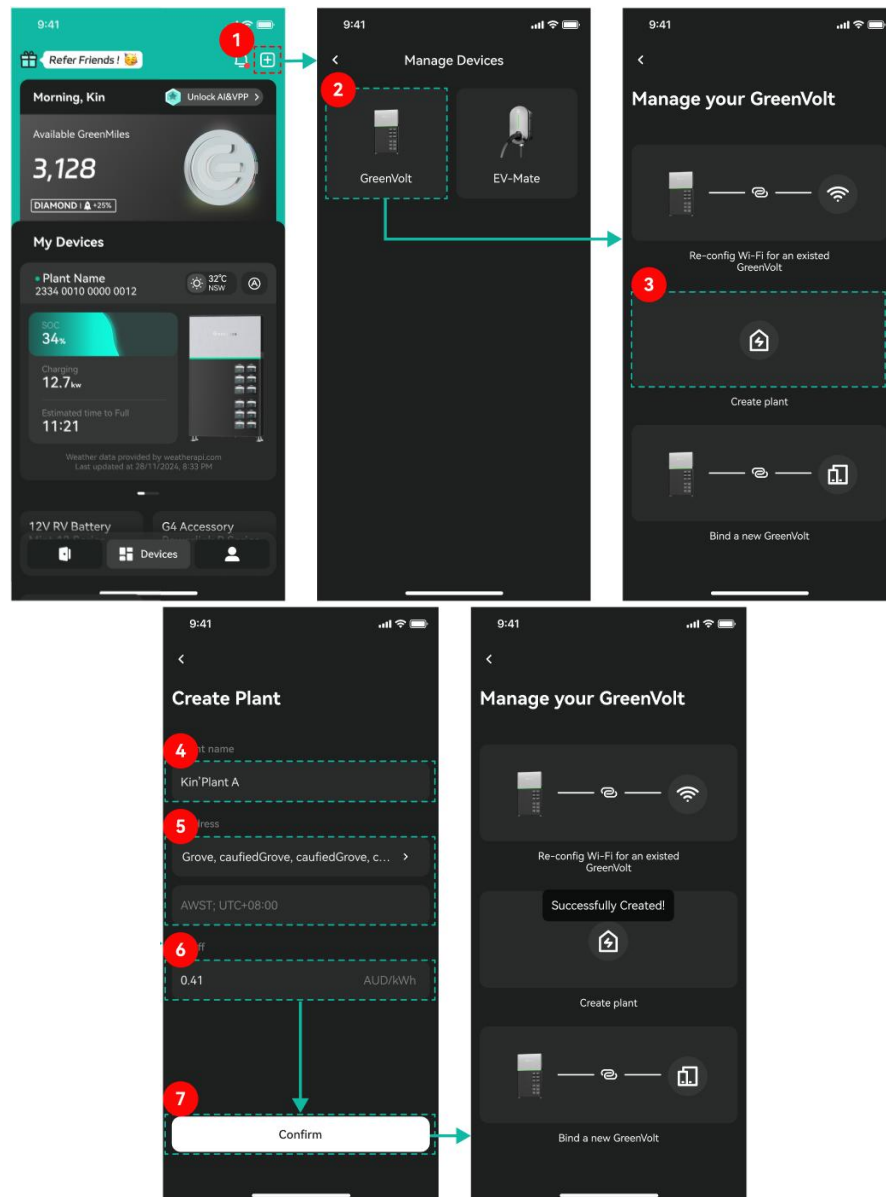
9:41

Refer Friends !

1

Morning, Kin

Unlock AI&VPP >

Available GreenMiles

3,128

DIAMOND | +25%

My Devices

Plant Name
2334 0010 0000 0012

32°C NSW

SOC
34%

Charging
12.7kw

Estimated time to Full
11:21

Weather data provided by weatherapi.com
Last updated at 28/11/2024, 8:33 PM

12V RV Battery

G4 Accessory

Devices

9:41

Manage Devices

2

GreenVolt

EV-Mate

9:41

Manage your GreenVolt

Re-config Wi-Fi for an existed GreenVolt

3

Create plant

Bind a new GreenVolt

9:41

Create Plant

4

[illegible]nt name

Kin'Plant A

5

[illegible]dress

Grove, caufiedGrove, caufiedGrove, c... >

AWST; UTC+08:00

6

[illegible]ff

0.41 AUD/kWh

7

Confirm

9:41

Manage your GreenVolt

Re-config Wi-Fi for an existed GreenVolt

Successfully Created!

Create plant

Bind a new GreenVolt